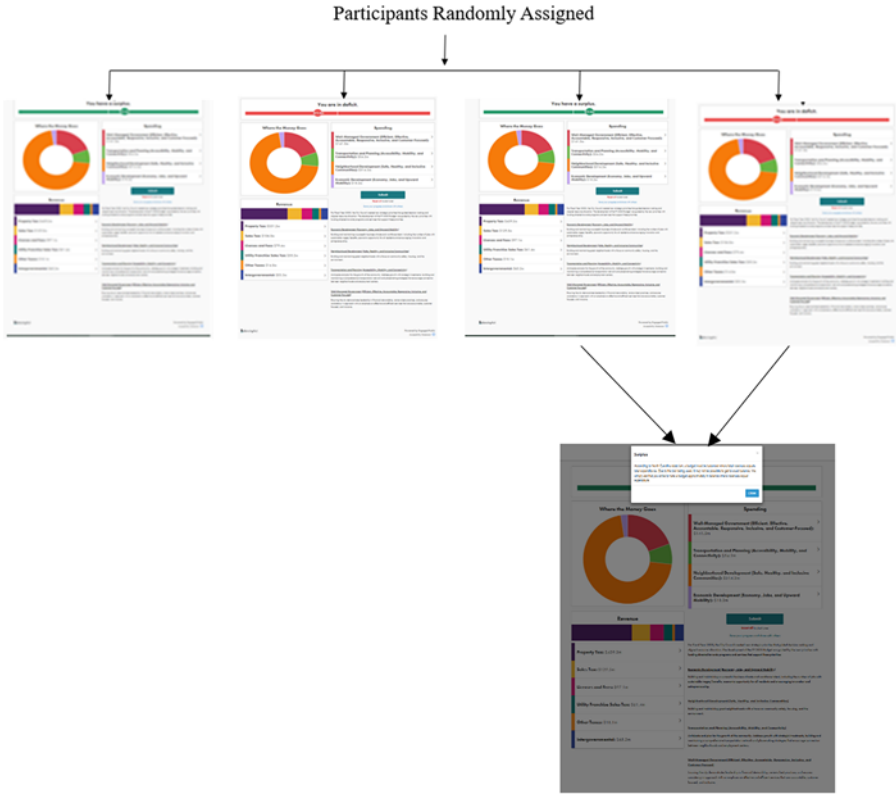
Participants Randomly Assigned

You have a Surplus

Where the Money Goes

Spending

Revenue

Property Tax

Sales Tax

Utility Franchise Sales Tax

Other Taxes

Intergovernmental

You are in deficit

Where the Money Goes

Spending

Revenue

You have a surplus

Where the Money Goes

Spending

Revenue

You are in deficit

Where the Money Goes

Spending

Revenue

Surplus

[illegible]

Where the Money Goes

Spending

Well-Managed Government (Efficient, Effective, Accountable, Responsive, Inclusive, and Customer Focused)

Transportation and Planning (Accessibility, Mobility, and Connectivity)

Neighborhood Development (Safe, Healthy, and Inclusive Communities)

Economic Development (Economy, Jobs, and Upward Mobility)

Revenue

Property Tax

Sales Tax

Licenses and Fees

Utility Franchise Sales Tax

Other Taxes

Intergovernmental